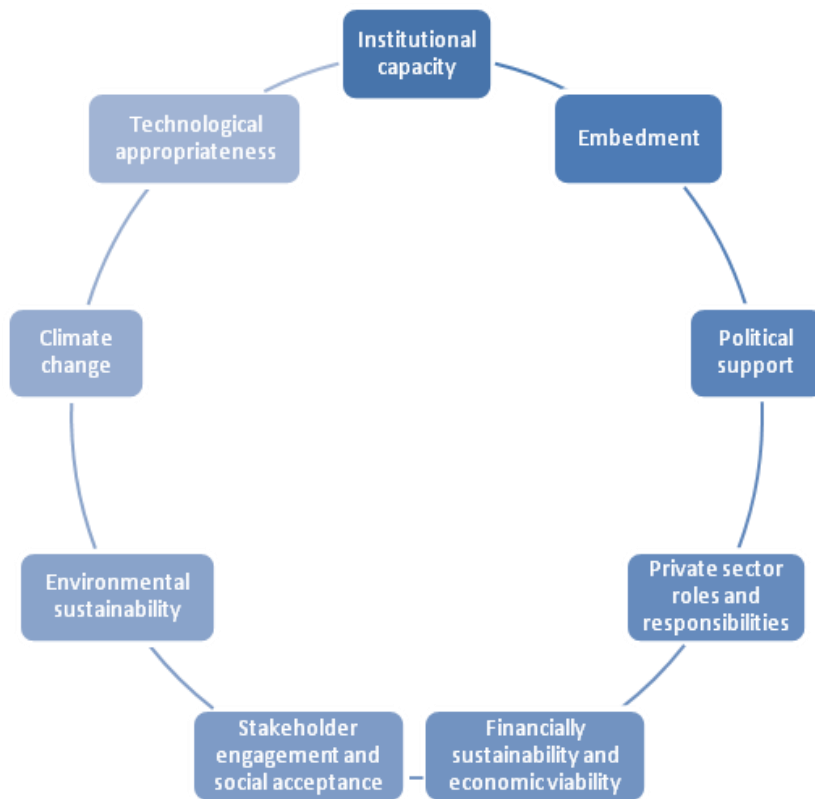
Institutional capacity

Embedment

Political support

Private sector roles and responsibilities

Financially sustainability and economic viability

Stakeholder engagement and social acceptance

Environmental sustainability

Climate change

Technological appropriateness